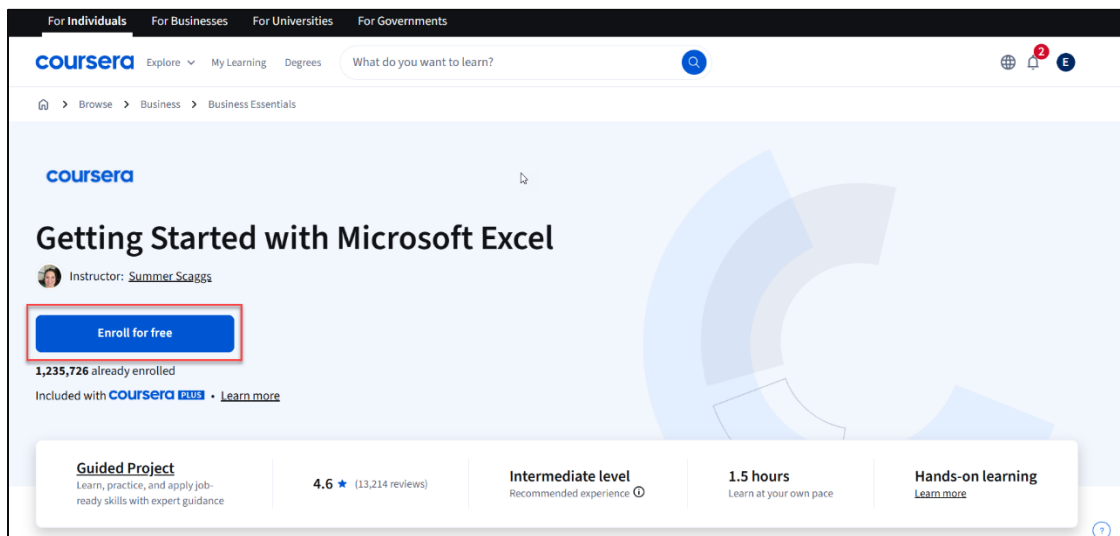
For Individuals For Businesses For Universities For Governments

coursera Explore My Learning Degrees What do you want to learn?

2 E

Browse > Business > Business Essentials

coursera

Getting Started with Microsoft Excel

Instructor: Summer Scaggs

Enroll for free

1,235,726 already enrolled

Included with coursera PLUS • Learn more

Guided Project
Learn, practice, and apply job-ready skills with expert guidance

4.6 ★ (13,214 reviews)

Intermediate level
Recommended experience

1.5 hours
Learn at your own pace

Hands-on learning
Learn more

?